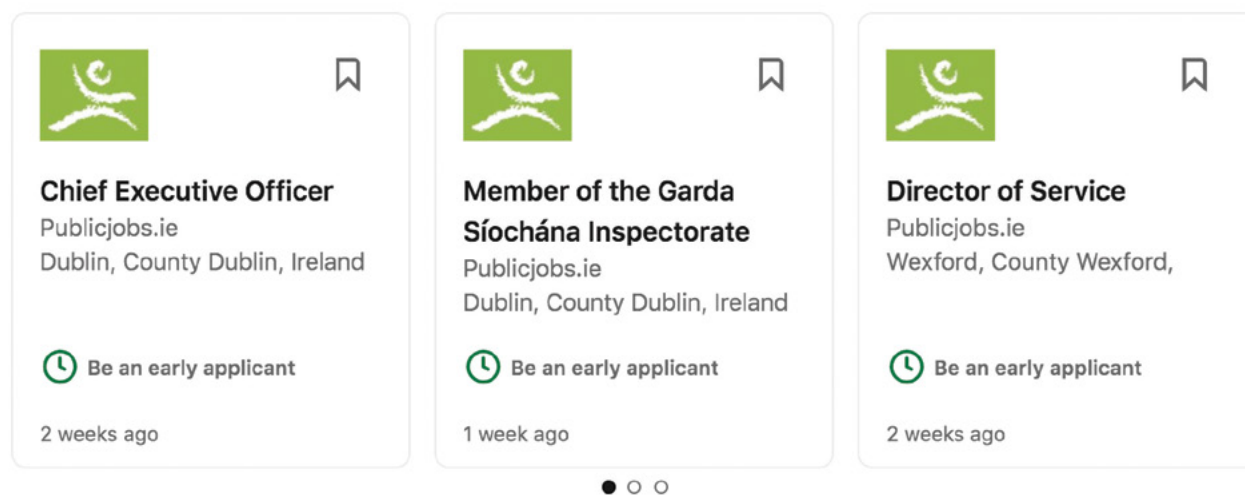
Chief Executive Officer
Publicjobs.ie
Dublin, County Dublin, Ireland

Be an early applicant

2 weeks ago

Member of the Garda Síochána Inspectorate
Publicjobs.ie
Dublin, County Dublin, Ireland

Be an early applicant

1 week ago

Director of Service
Publicjobs.ie
Wexford, County Wexford,

Be an early applicant

2 weeks ago